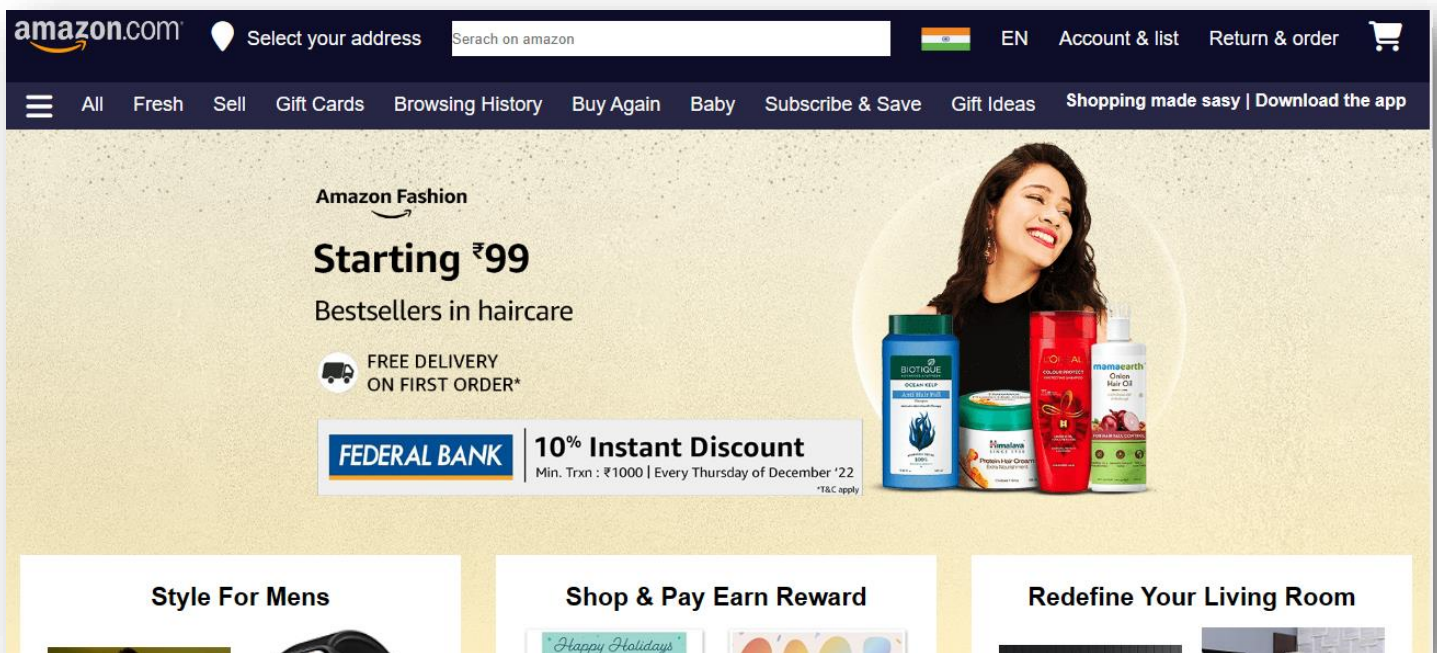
amazon.com Select your address Serach on amazon EN Account & list Return & order

All Fresh Sell Gift Cards Browsing History Buy Again Baby Subscribe & Save Gift Ideas Shopping made sasy | Download the app

Amazon Fashion

Starting ₹99

Bestsellers in haircare

FREE DELIVERY ON FIRST ORDER*

FEDERAL BANK 10% Instant Discount Min. Trxn : ₹1000 | Every Thursday of December '22 *T&C apply

BIOTIQUE OCEAN KELP

Himalaya Protein Hair Cream

L'ORÉAL COLOUR PROTECT

mamaearth Onion Hair Oil

Style For Mens

Shop & Pay Earn Reward

Happy Holidays

Redefine Your Living Room